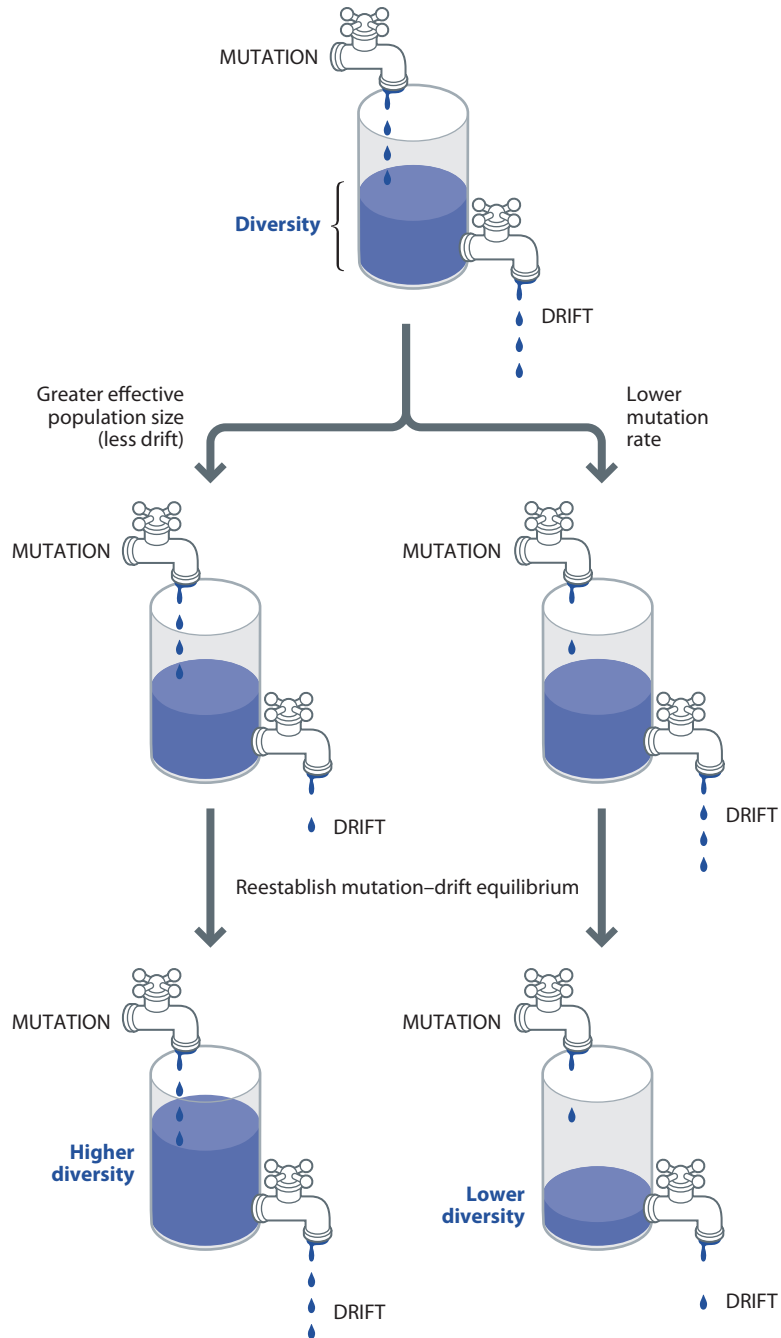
MUTATION

Diversity

DRIFT

Greater effective population size (less drift)

Lower mutation rate

MUTATION

DRIFT

MUTATION

DRIFT

Reestablish mutation–drift equilibrium

MUTATION

Higher diversity

DRIFT

MUTATION

Lower diversity

DRIFT